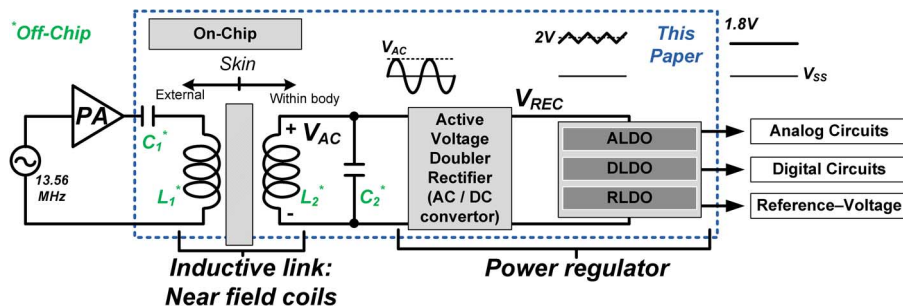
*Off-Chip

On-Chip

Skin

External

Within body

PA

$C_1$*

$L_1$*

13.56 MHz

+ $V_{AC}$

$L_2$*

-

$C_2$*

$V_{AC}$

2V

This Paper

1.8V

$V_{SS}$

$V_{REC}$

Active Voltage Doubler Rectifier (AC / DC convertor)

ALDO

DLDO

RLDO

Analog Circuits

Digital Circuits

Reference–Voltage

Inductive link: Near field coils

Power regulator